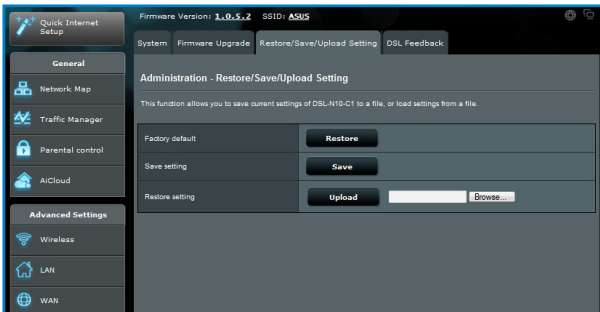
Quick Internet Setup

Firmware Version: 1.0.5.2 SSID: ASUS

System | Firmware Upgrade | Restore/Save/Upload Setting | DSL Feedback

General

Network Map

Traffic Manager

Parental control

AiCloud

Advanced Settings

Wireless

LAN

WAN

Administration - Restore/Save/Upload Setting

This function allows you to save current settings of DSL-N10-C1 to a file, or load settings from a file.

| | |
|---|---|
| Factory default | Restore |
| Save setting | Save |
| Restore setting | Upload Browse... |